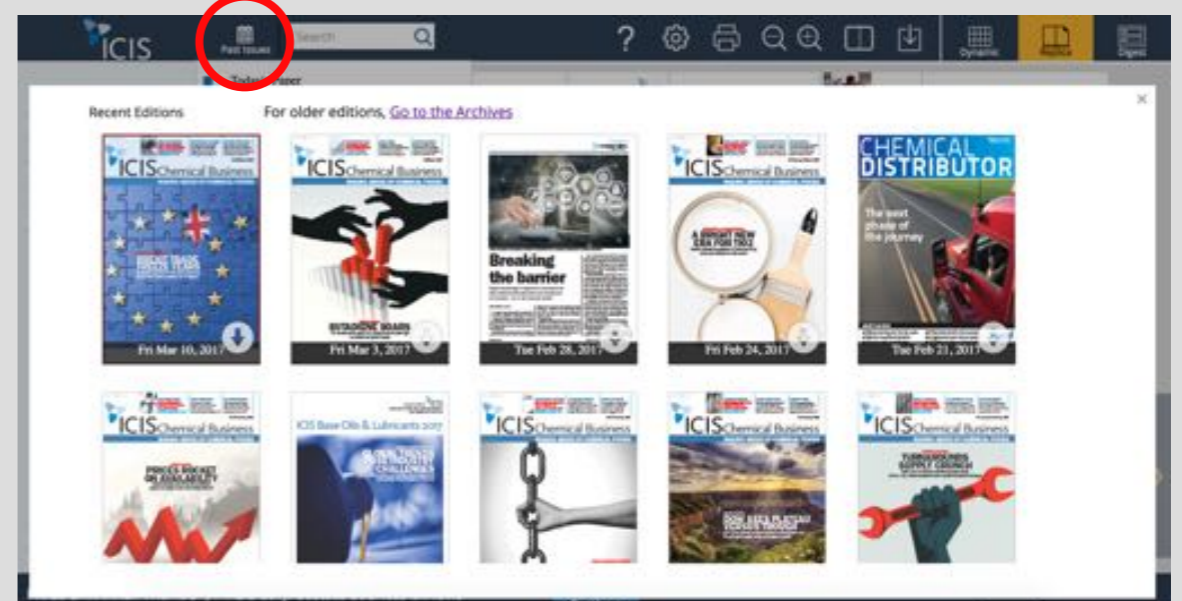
ICIS

Past Issues

Search

Dynamic

Replica

Digest

Today's Paper

×

Recent Editions

For older editions, Go to the Archives

ICIS Chemical Business

Fri Mar 10, 2017

ICIS Chemical Business

OUTSOURCE BOARD

Fri Mar 3, 2017

Breaking the barrier

Tue Feb 28, 2017

ICIS Chemical Business

A BRIGHT NEW ERA FOR TIO2

Fri Feb 24, 2017

CHEMICAL DISTRIBUTOR

The next phase of the journey

Tue Feb 21, 2017

ICIS Chemical Business

PRICES ROCKET ON AVAILABILITY

ICIS Base Oils & Lubricants 2017

ICIS Chemical Business

ICIS Chemical Business

ICIS Chemical Business

SUPPLY CRUNCH